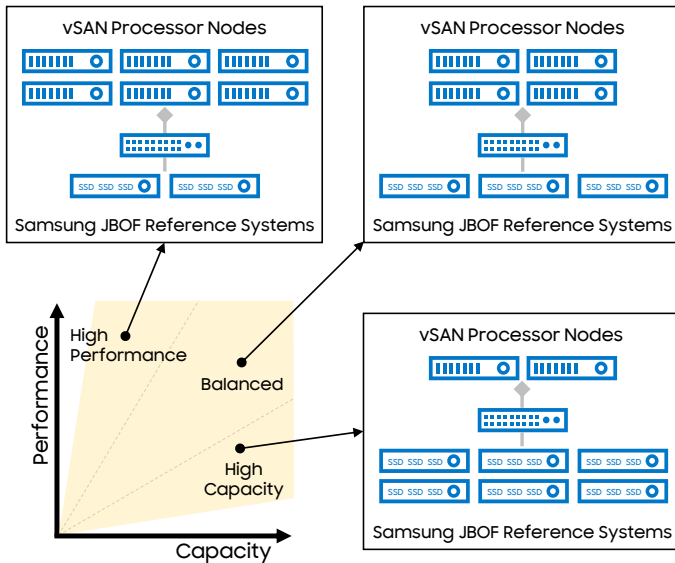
vSAN Processor Nodes

SSD SSD SSD

SSD SSD SSD

Samsung JBOF Reference Systems

vSAN Processor Nodes

SSD SSD SSD

SSD SSD SSD

SSD SSD SSD

Samsung JBOF Reference Systems

High Performance

Balanced

High Capacity

Performance

Capacity

vSAN Processor Nodes

SSD SSD SSD

SSD SSD SSD

SSD SSD SSD

SSD SSD SSD

SSD SSD SSD

SSD SSD SSD

Samsung JBOF Reference Systems